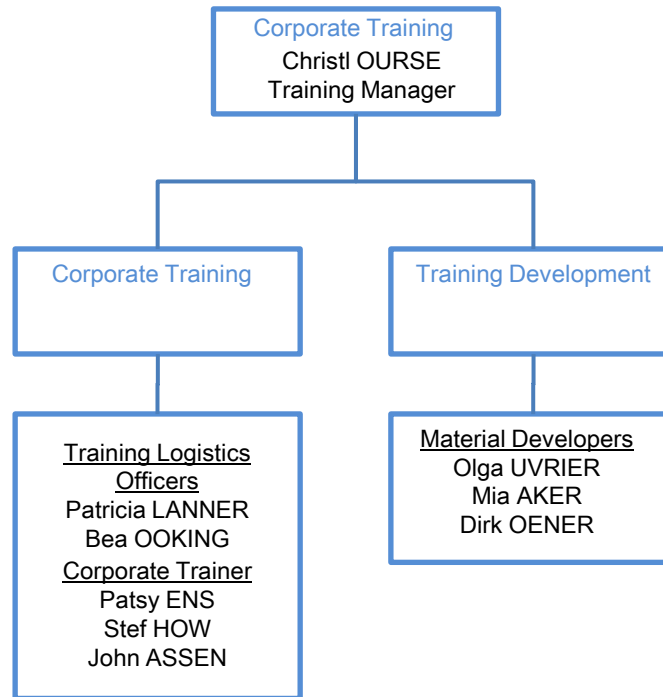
Corporate Training
Christl OURSE
Training Manager

Corporate Training

Training Development

Training Logistics Officers
Patricia LANNER
Bea OOKING
Corporate Trainer
Patsy ENS
Stef HOW
John ASSEN

Material Developers
Olga UVRIER
Mia AKER
Dirk OENER